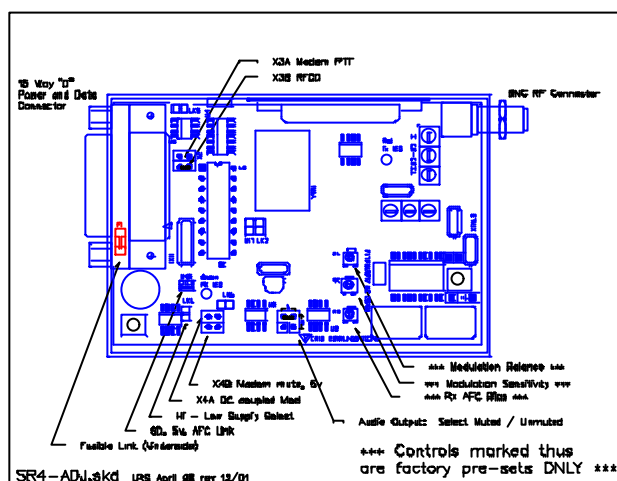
X3A Modem PTT

X3B RFCD

15 Way "D" Power and Data Connector

BNC RF Connector

*** Modulation Balance ***

*** Modulation Sensitivity ***

*** Rx AFC Bias ***

X4B Modem mute, 5V

X4A DC coupled Mod

HF - Low Supply Select

SD, 5% AFC Link

Fusible Link (Underside)

Audio Output: Select Muted / Unmuted

*** Controls marked thus are factory pre-sets ONLY ***

SR4-ADJ.skd LRS April 98 rev 12/01